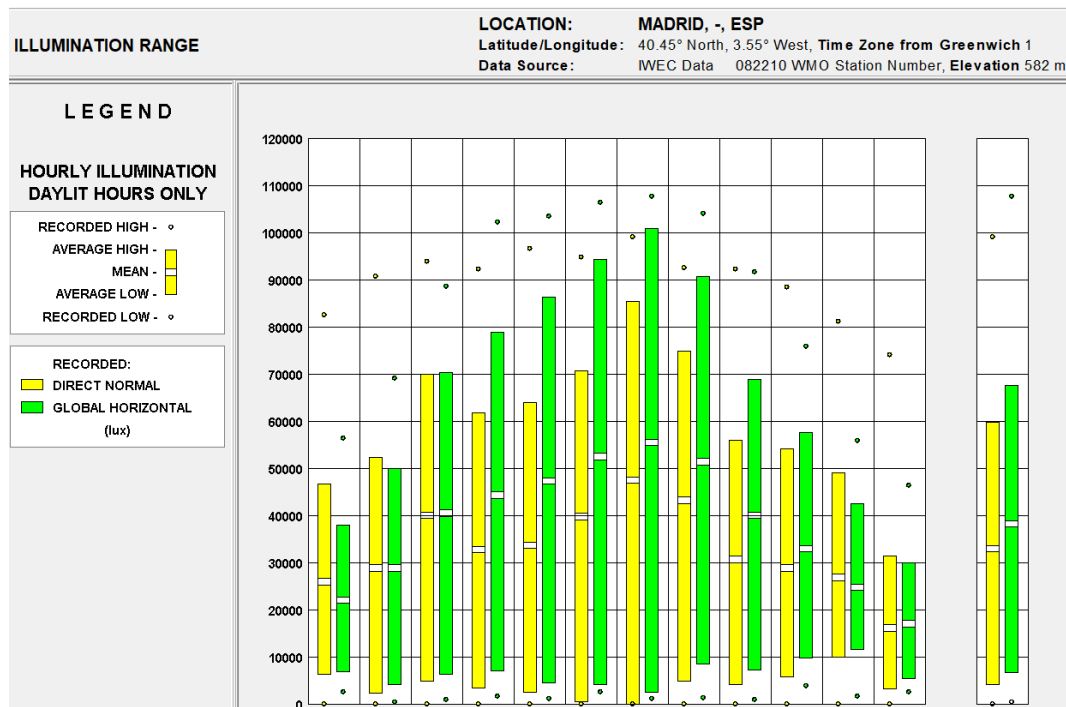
ILLUMINATION RANGE

LOCATION: MADRID, -, ESP
Latitude/Longitude: 40.45° North, 3.55° West, Time Zone from Greenwich 1
Data Source: IWEC Data 082210 WMO Station Number, Elevation 582 m

LEGEND

HOURLY ILLUMINATION
DAYLIT HOURS ONLY

RECORDED HIGH -
AVERAGE HIGH -
MEAN -
AVERAGE LOW -
RECORDED LOW -

RECORDED:
DIRECT NORMAL
GLOBAL HORIZONTAL
(lux)

120000
110000
100000
90000
80000
70000
60000
50000
40000
30000
20000
10000
0